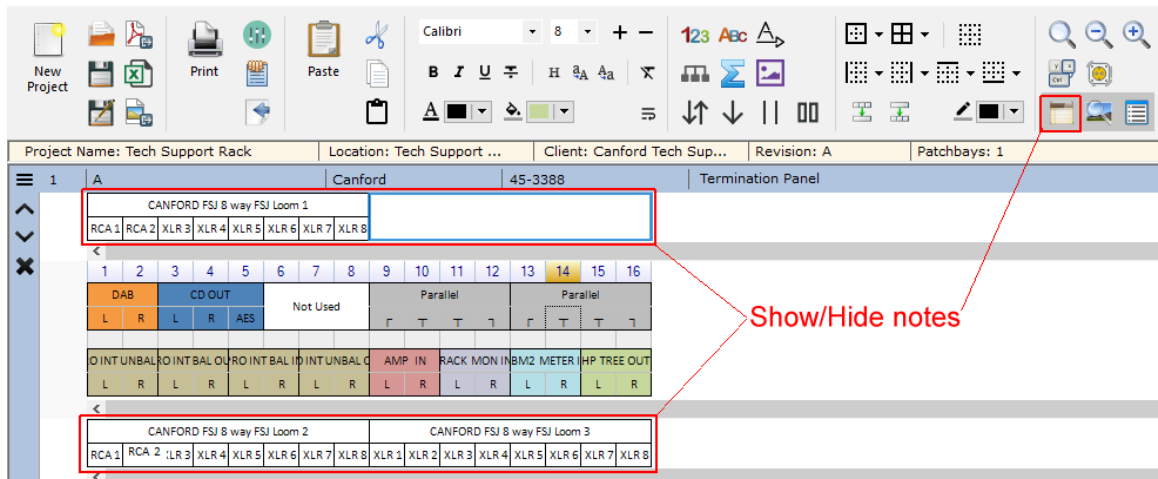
New Project

Print

Paste

Calibri 8 + −

B I U S H

123 ABC

Project Name: Tech Support Rack | Location: Tech Support ... | Client: Canford Tech Sup... | Revision: A | Patchbays: 1

1 | A | Canford | 45-3388 | Termination Panel

| CANFORD FSJ 8 way FSJ Loom 1 | | | | | | | |
|---|---|---|---|---|---|---|---|
| RCA 1 | RCA 2 | XLR 3 | XLR 4 | XLR 5 | XLR 6 | XLR 7 | XLR 8 |

| 1 | 2 | 3 | 4 | 5 | 6 | 7 | 8 | 9 | 10 | 11 | 12 | 13 | 14 | 15 | 16 |
|---|---|---|---|---|---|---|---|---|---|---|---|---|---|---|---|
| DAB | | CD OUT | | | Not Used | | | Parallel | | | | Parallel | | | |
| L | R | L | R | AES | | | | | | | | | | | |
| O INT UNBAL | | O INT BAL OU | | O INT BAL II | | INT UNBAL C | | AMP IN | | RACK MON IN | | BM2 METER I | | HP TREE OUT | |
| L | R | L | R | L | R | L | R | L | R | L | R | L | R | L | R |

| CANFORD FSJ 8 way FSJ Loom 2 | | | | | | | | CANFORD FSJ 8 way FSJ Loom 3 | | | | | | | |
|---|---|---|---|---|---|---|---|---|---|---|---|---|---|---|---|
| RCA 1 | RCA 2 | XLR 3 | XLR 4 | XLR 5 | XLR 6 | XLR 7 | XLR 8 | XLR 1 | XLR 2 | XLR 3 | XLR 4 | XLR 5 | XLR 6 | XLR 7 | XLR 8 |

Show/Hide notes